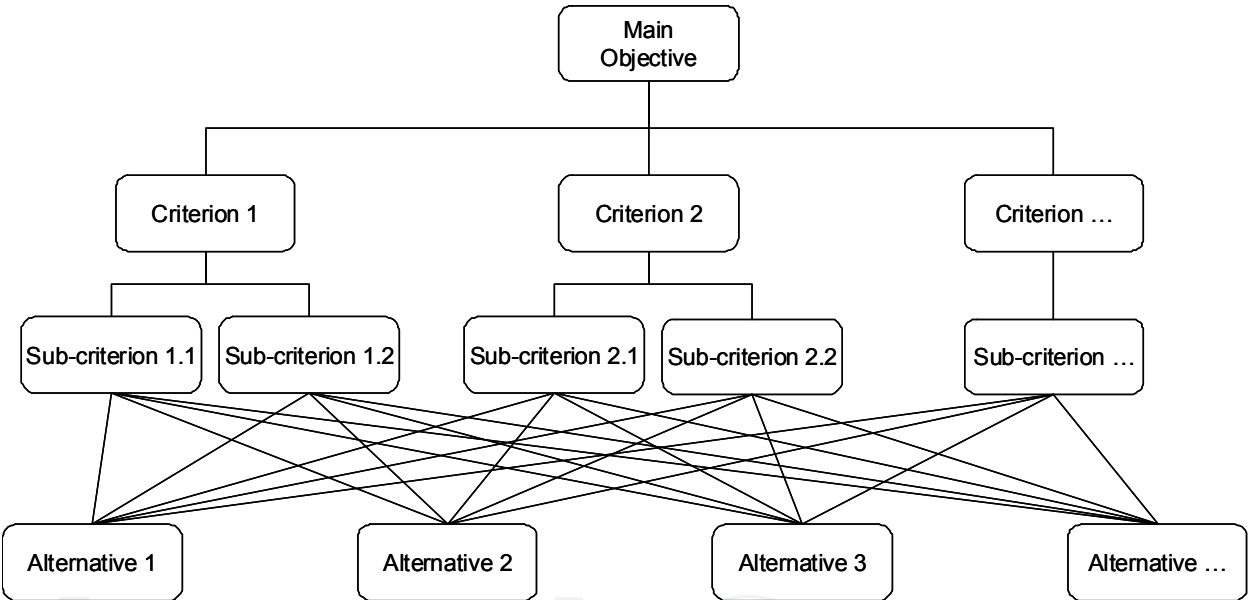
Main Objective

Criterion 1

Criterion 2

Criterion …

Sub-criterion 1.1

Sub-criterion 1.2

Sub-criterion 2.1

Sub-criterion 2.2

Sub-criterion …

Alternative 1

Alternative 2

Alternative 3

Alternative …